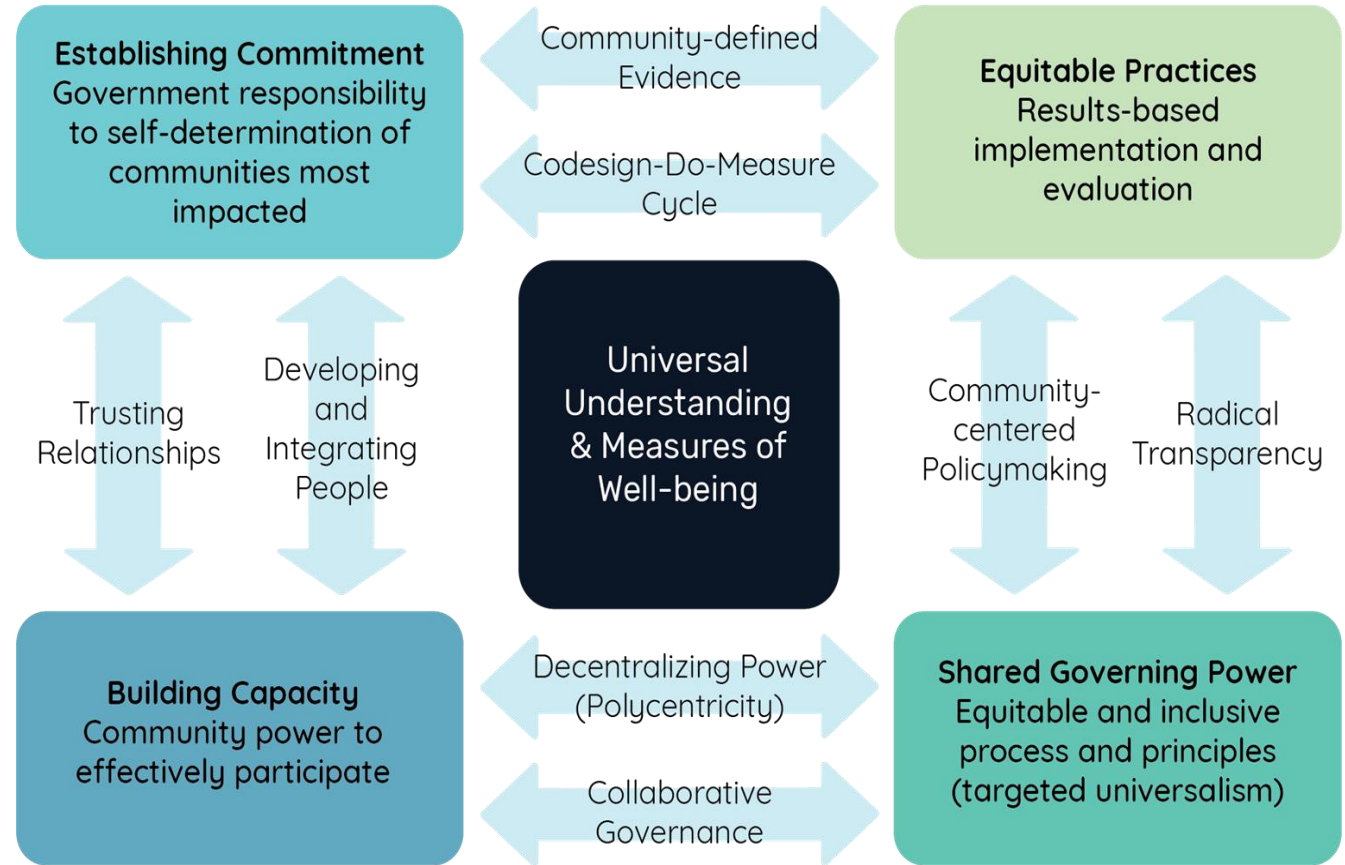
Establishing Commitment
Government responsibility to self-determination of communities most impacted

Community-defined Evidence

Codesign-Do-Measure Cycle

Equitable Practices
Results-based implementation and evaluation

Trusting Relationships

Developing and Integrating People

Universal Understanding & Measures of Well-being

Community-centered Policymaking

Radical Transparency

Building Capacity
Community power to effectively participate

Decentralizing Power (Polycentricity)

Collaborative Governance

Shared Governing Power
Equitable and inclusive process and principles (targeted universalism)